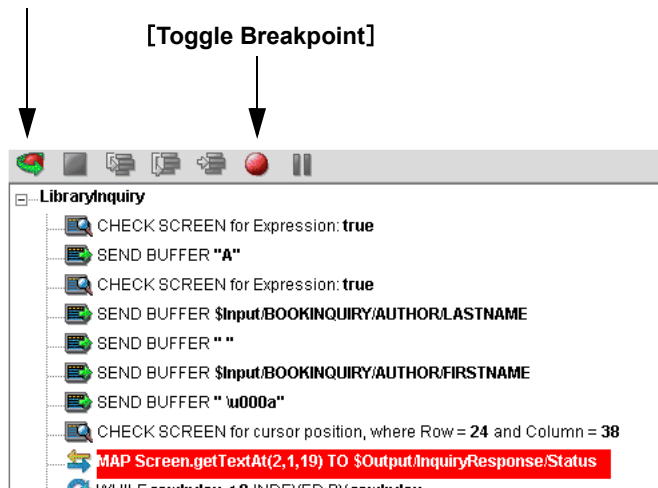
[Toggle Breakpoint]

LibraryInquiry
CHECK SCREEN for Expression: **true**
SEND BUFFER **"A"**
CHECK SCREEN for Expression: **true**
SEND BUFFER **$Input/BOOKINQUIRY/AUTHOR/LASTNAME**
SEND BUFFER **" "**
SEND BUFFER **$Input/BOOKINQUIRY/AUTHOR/FIRSTNAME**
SEND BUFFER **" \u000a"**
CHECK SCREEN for cursor position, where Row = **24** and Column = **38**
MAP Screen.getTextAt(2,1,19) TO $Output/InquiryResponse/Status
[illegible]